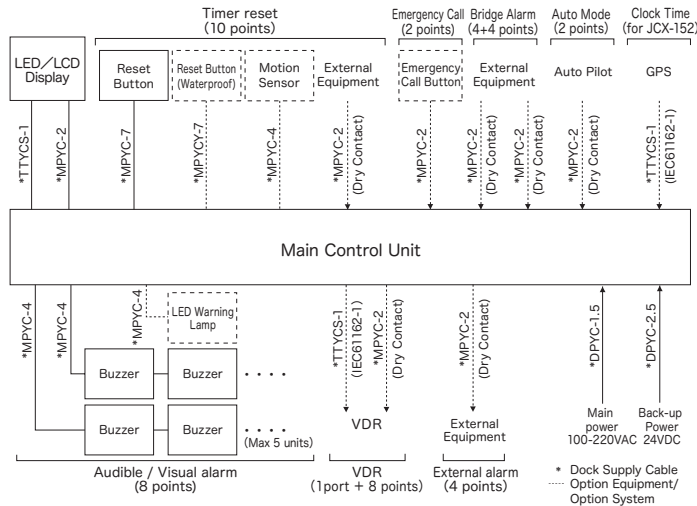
Timer reset
(10 points)

Emergency Call
(2 points)

Bridge Alarm
(4+4 points)

Auto Mode
(2 points)

Clock Time
(for JCX-152)

LED/LCD Display

Reset Button

Reset Button (Waterproof)

Motion Sensor

External Equipment

Emergency Call Button

External Equipment

Auto Pilot

GPS

*TTYCS-1

*MPYC-2

*MPYC-7

*MPYC-7

*MPYC-4

*MPYC-2 (Dry Contact)

*MPYC-2

*MPYC-2 (Dry Contact)

*MPYC-2 (Dry Contact)

*MPYC-2 (Dry Contact)

*TTYCS-1 (IEC61162-1)

Main Control Unit

*MPYC-4

*MPYC-4

*MPYC-4

LED Warning Lamp

Buzzer

Buzzer

. . . .

Buzzer

Buzzer

. . . .
(Max 5 units)

*TTYCS-1 (IEC61162-1)

*MPYC-2 (Dry Contact)

VDR

*MPYC-2 (Dry Contact)

External Equipment

*DPYC-1.5

Main power
100-220VAC

*DPYC-2.5

Back-up Power
24VDC

Audible / Visual alarm
(8 points)

VDR
(1port + 8 points)

External alarm
(4 points)

* Dock Supply Cable
Option Equipment/
Option System